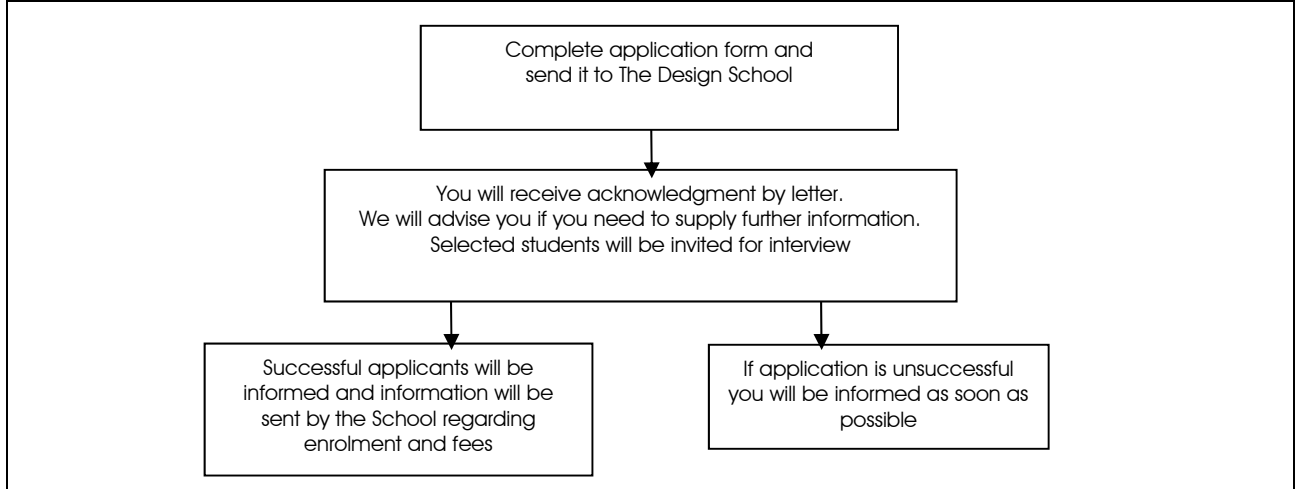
Complete application form and send it to The Design School

You will receive acknowledgment by letter.
We will advise you if you need to supply further information.
Selected students will be invited for interview

Successful applicants will be informed and information will be sent by the School regarding enrolment and fees

If application is unsuccessful you will be informed as soon as possible